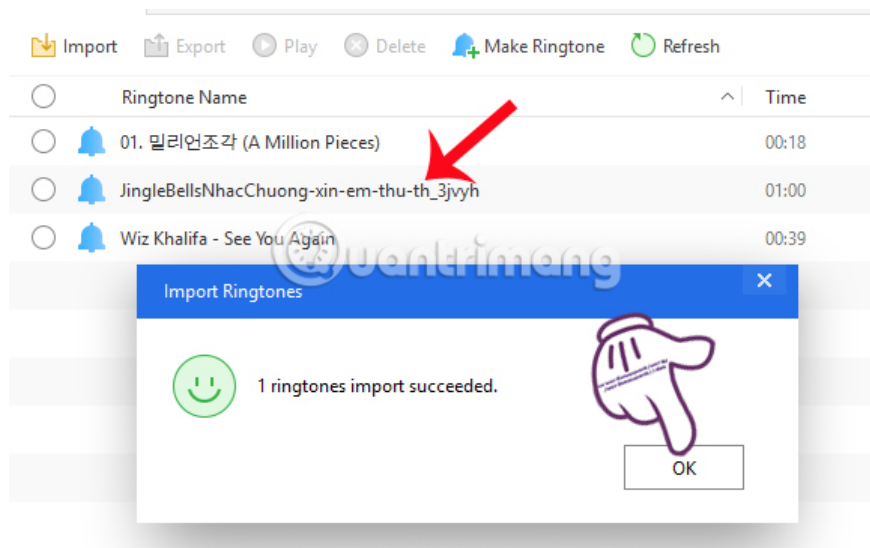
Import Export Play Delete Make Ringtone Refresh

| | Ringtone Name | Time |
|---|---|---|
| | 01. 밀리언조각 (A Million Pieces) | 00:18 |
| | JingleBellsNhacChuong-xin-em-thu-th_3jvyh | 01:00 |
| | Wiz Khalifa - See You Again | 00:39 |

@uantrimang

Import Ringtones

1 ringtones import succeeded.

OK